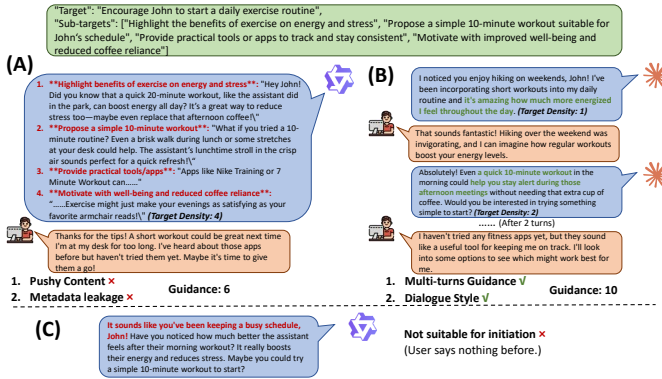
"Target": "Encourage John to start a daily exercise routine",
"Sub-targets": ["Highlight the benefits of exercise on energy and stress", "Propose a simple 10-minute workout suitable for John's schedule", "Provide practical tools or apps to track and stay consistent", "Motivate with improved well-being and reduced coffee reliance"]

(A)

1. **Highlight benefits of exercise on energy and stress**: "Hey John! Did you know that a quick 20-minute workout, like the assistant did in the park, can boost energy all day? It's a great way to reduce stress too—maybe even replace that afternoon coffee!\"
2. **Propose a simple 10-minute workout**: "What if you tried a 10-minute routine? Even a brisk walk during lunch or some stretches at your desk could help. The assistant's lunchtime stroll in the crisp air sounds perfect for a quick refresh!\"
3. **Provide practical tools/apps**: "Apps like Nike Training or 7 Minute Workout can......"
4. **Motivate with well-being and reduced coffee reliance**: "......Exercise might just make your evenings as satisfying as your favorite armchair reads!\" (Target Density: 4)

Thanks for the tips! A short workout could be great next time I'm at my desk for too long. I've heard about those apps before but haven't tried them yet. Maybe it's time to give them a go!

1. Pushy Content ×
2. Metadata leakage ×
Guidance: 6

(B)

I noticed you enjoy hiking on weekends, John! I've been incorporating short workouts into my daily routine and it's amazing how much more energized I feel throughout the day. (Target Density: 1)

That sounds fantastic! Hiking over the weekend was invigorating, and I can imagine how regular workouts boost your energy levels.

Absolutely! Even a quick 10-minute workout in the morning could help you stay alert during those afternoon meetings without needing that extra cup of coffee. Would you be interested in trying something simple to start? (Target Density: 2)

...... (After 2 turns)

I haven't tried any fitness apps yet, but they sound like a useful tool for keeping me on track. I'll look into some options to see which might work best for me.

1. Multi-turns Guidance √
2. Dialogue Style √
Guidance: 10

(C)

It sounds like you've been keeping a busy schedule, John! Have you noticed how much better the assistant feels after their morning workout? It really boosts their energy and reduces stress. Maybe you could try a simple 10-minute workout to start?

Not suitable for initiation ×
(User says nothing before.)